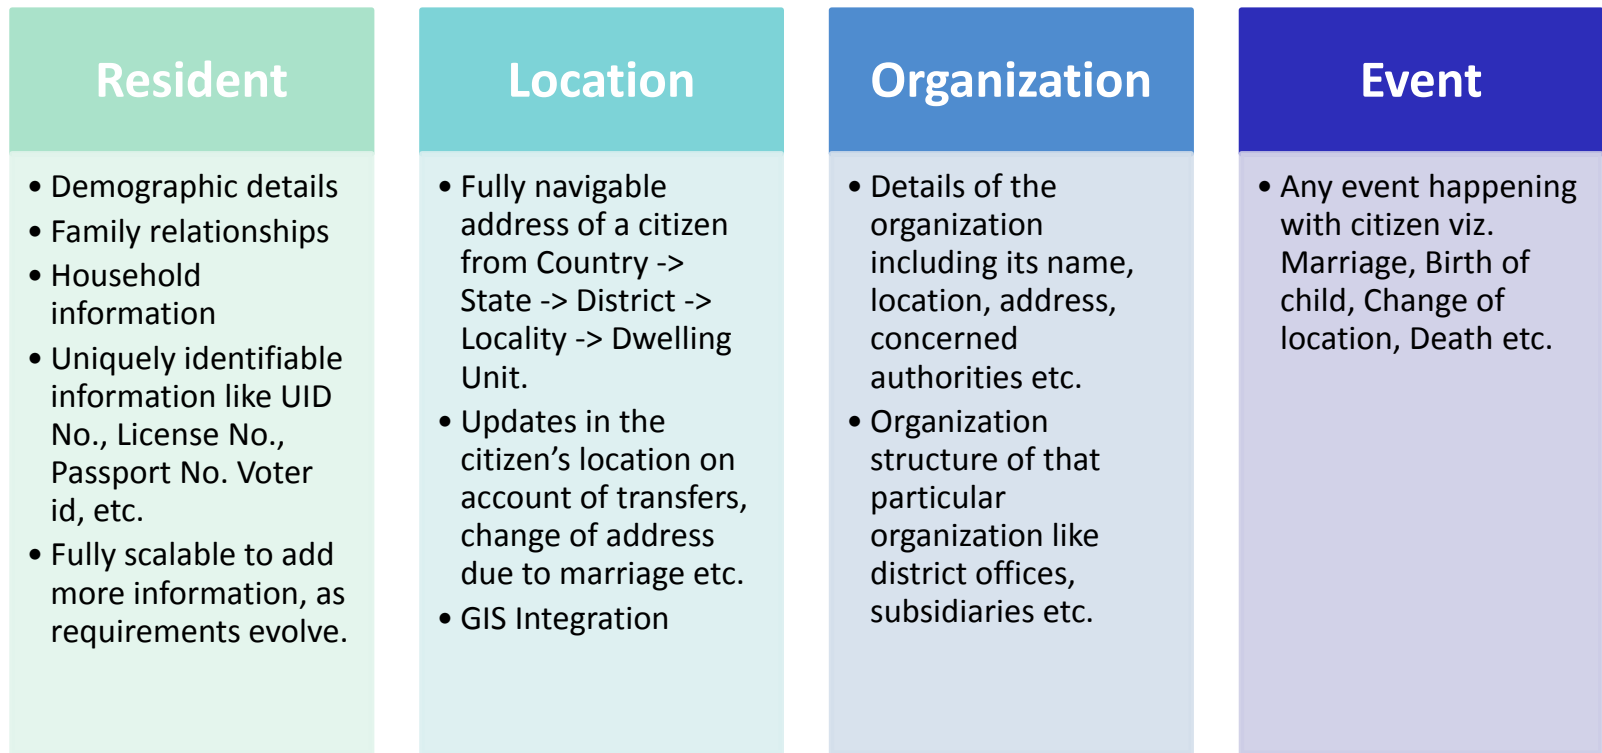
Resident

• Demographic details
• Family relationships
• Household information
• Uniquely identifiable information like UID No., License No., Passport No. Voter id, etc.
• Fully scalable to add more information, as requirements evolve.

Location

• Fully navigable address of a citizen from Country -> State -> District -> Locality -> Dwelling Unit.
• Updates in the citizen's location on account of transfers, change of address due to marriage etc.
• GIS Integration

Organization

• Details of the organization including its name, location, address, concerned authorities etc.
• Organization structure of that particular organization like district offices, subsidiaries etc.

Event

• Any event happening with citizen viz. Marriage, Birth of child, Change of location, Death etc.